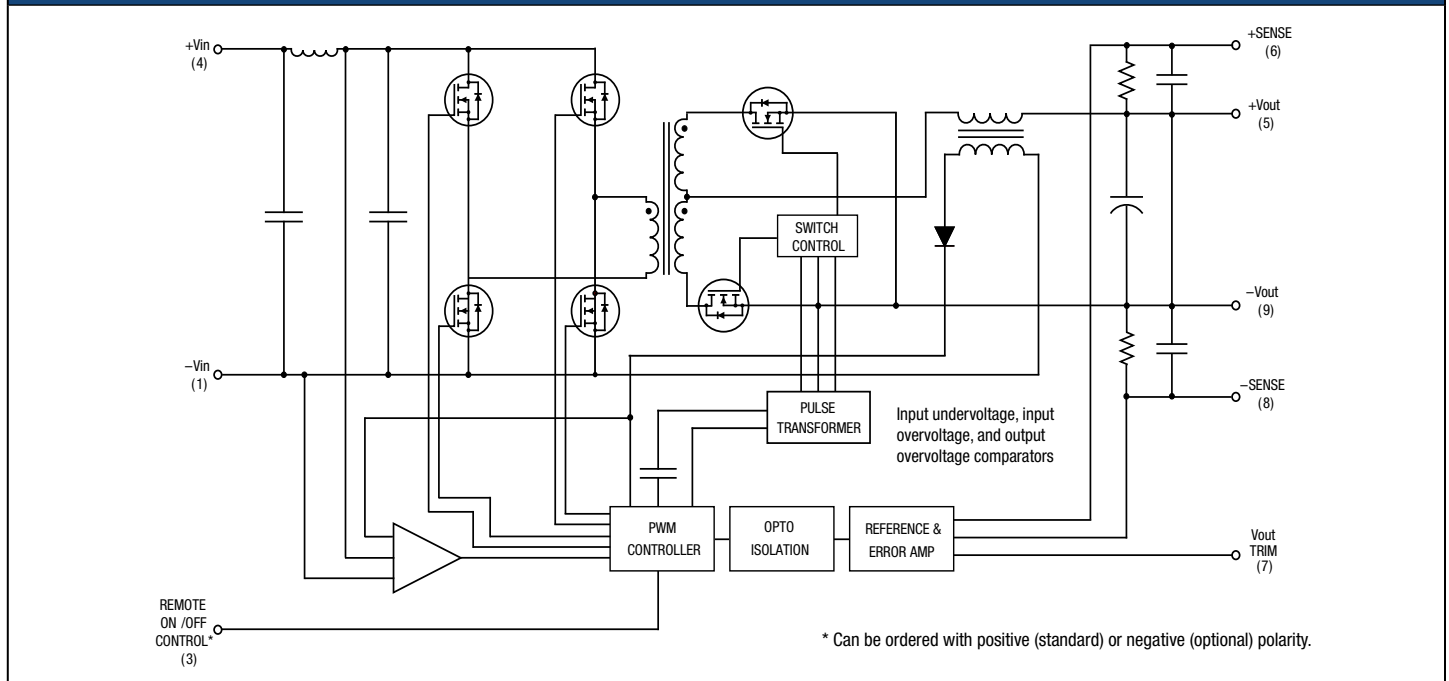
+Vin
(4)

–Vin
(1)

SWITCH CONTROL

PULSE TRANSFORMER

Input undervoltage, input overvoltage, and output overvoltage comparators

+SENSE
(6)

+Vout
(5)

–Vout
(9)

–SENSE
(8)

PWM CONTROLLER

OPTO ISOLATION

REFERENCE & ERROR AMP

Vout TRIM
(7)

REMOTE ON /OFF CONTROL*
(3)

* Can be ordered with positive (standard) or negative (optional) polarity.